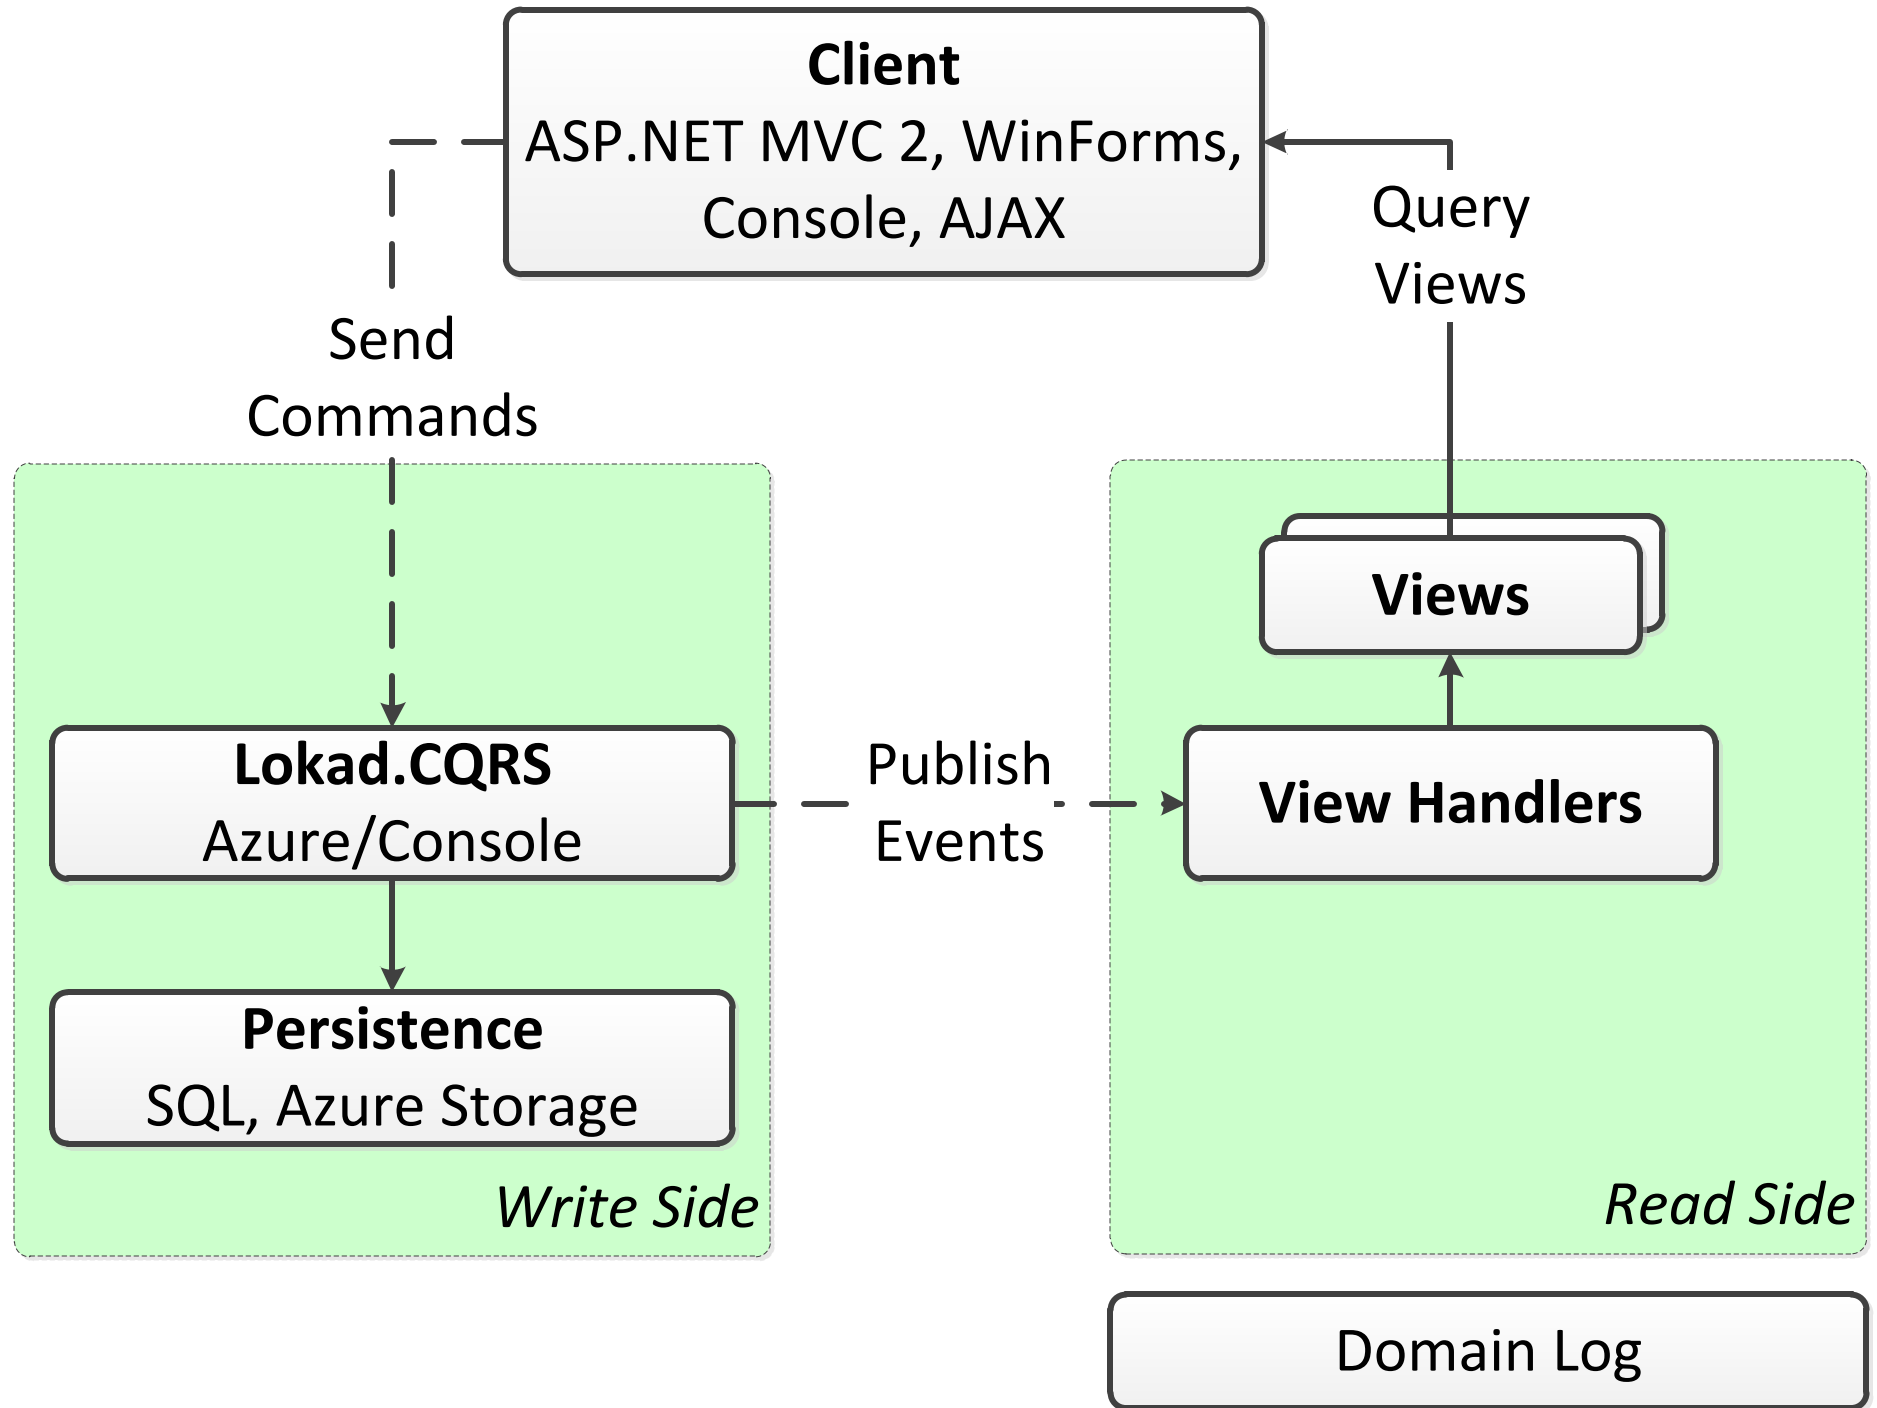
Client
ASP.NET MVC 2, WinForms, Console, AJAX

Query Views

Send Commands

Views

Lokad.CQRS
Azure/Console

Publish Events

View Handlers

Persistence
SQL, Azure Storage

Write Side

Read Side

Domain Log